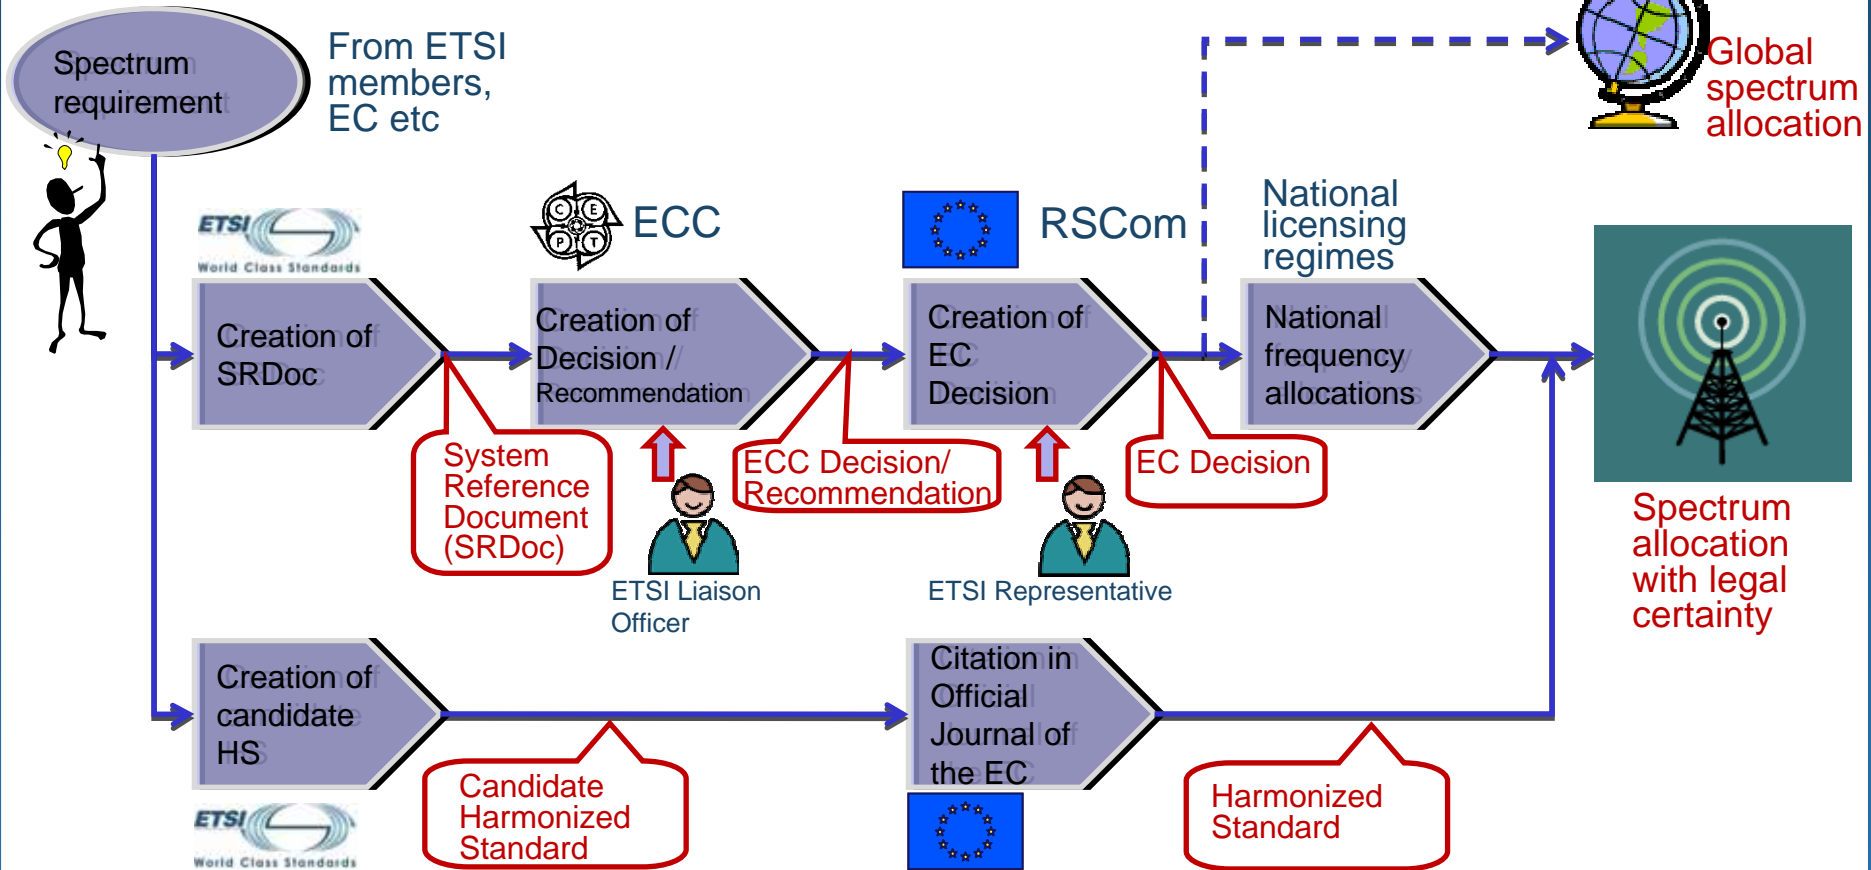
Spectrum requirement

From ETSI members, EC etc

Global spectrum allocation

ETSI World Class Standards

ECC

RSCom

National licensing regimes

Creation of SRDoc

Creation of Decision / Recommendation

Creation of EC Decision

National frequency allocations

System Reference Document (SRDoc)

ECC Decision/ Recommendation

EC Decision

ETSI Liaison Officer

ETSI Representative

Spectrum allocation with legal certainty

Creation of candidate HS

Citation in Official Journal of the EC

ETSI World Class Standards

Candidate Harmonized Standard

Harmonized Standard